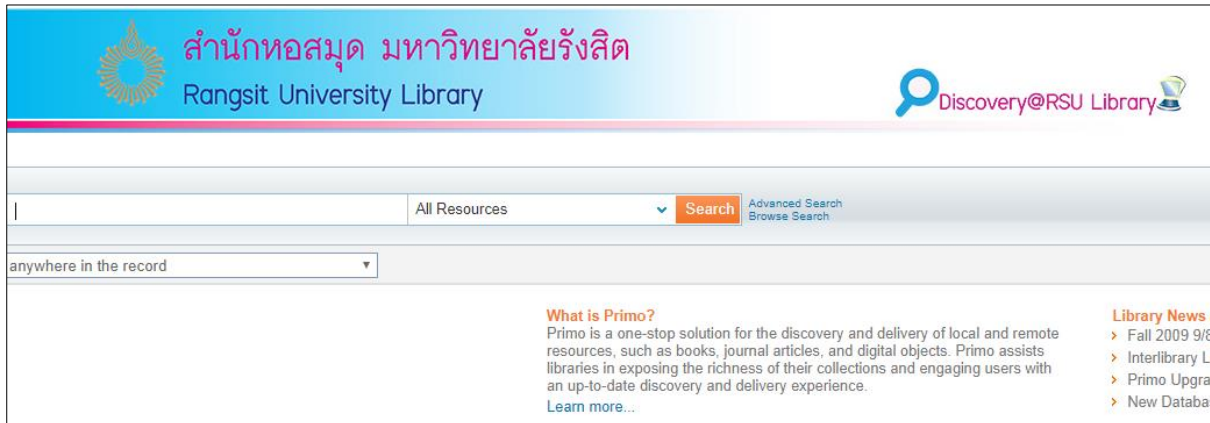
สำนักหอสมุด มหาวิทยาลัยรังสิต
Rangsit University Library

Discovery@RSU Library

All Resources
Search
Advanced Search
Browse Search

anywhere in the record

What is Primo?
Primo is a one-stop solution for the discovery and delivery of local and remote resources, such as books, journal articles, and digital objects. Primo assists libraries in exposing the richness of their collections and engaging users with an up-to-date discovery and delivery experience.
Learn more...

Library News
> Fall 2009 9/8
> Interlibrary L
> Primo Upgra
> New Databa